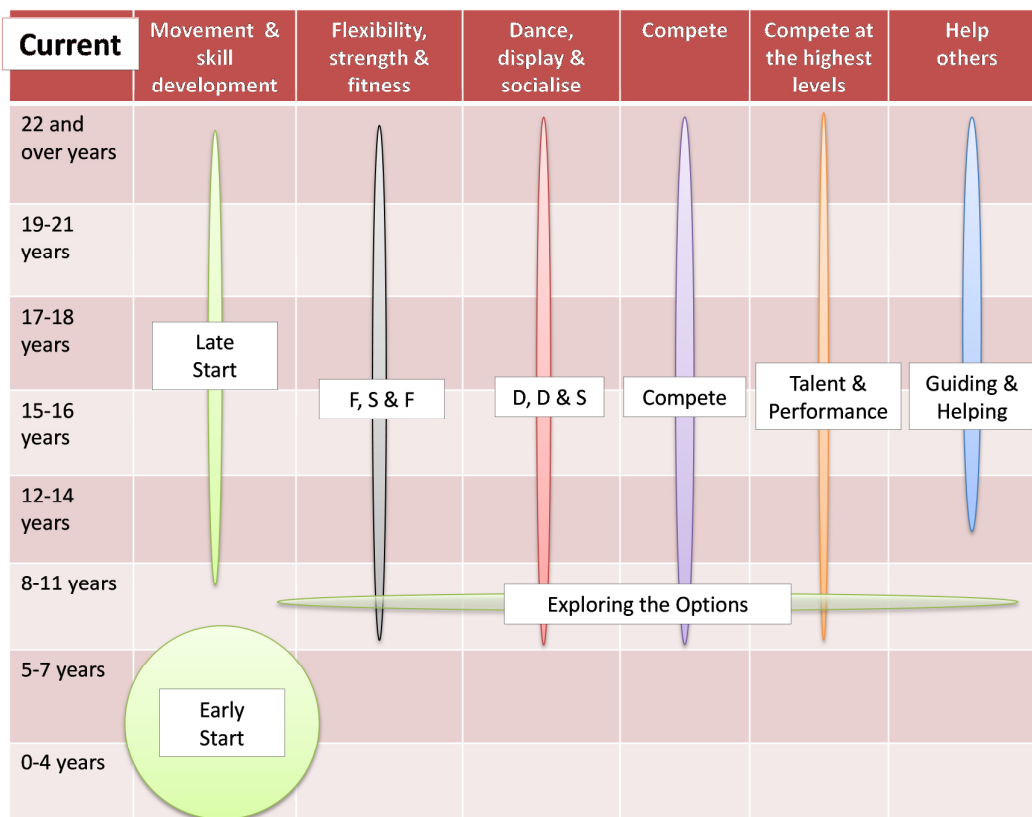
| Current | Movement & skill development | Flexibility, strength & fitness | Dance, display & socialise | Compete | Compete at the highest levels | Help others |
|---|---|---|---|---|---|---|
| 22 and over years | | | | | | |
| 19-21 years | | | | | | |
| 17-18 years | Late Start | | | | | |
| 15-16 years | | F, S & F | D, D & S | Compete | Talent & Performance | Guiding & Helping |
| 12-14 years | | | | | | |
| 8-11 years | | Exploring the Options | | | | |
| 5-7 years | Early Start | | | | | |
| 0-4 years | | | | | | |